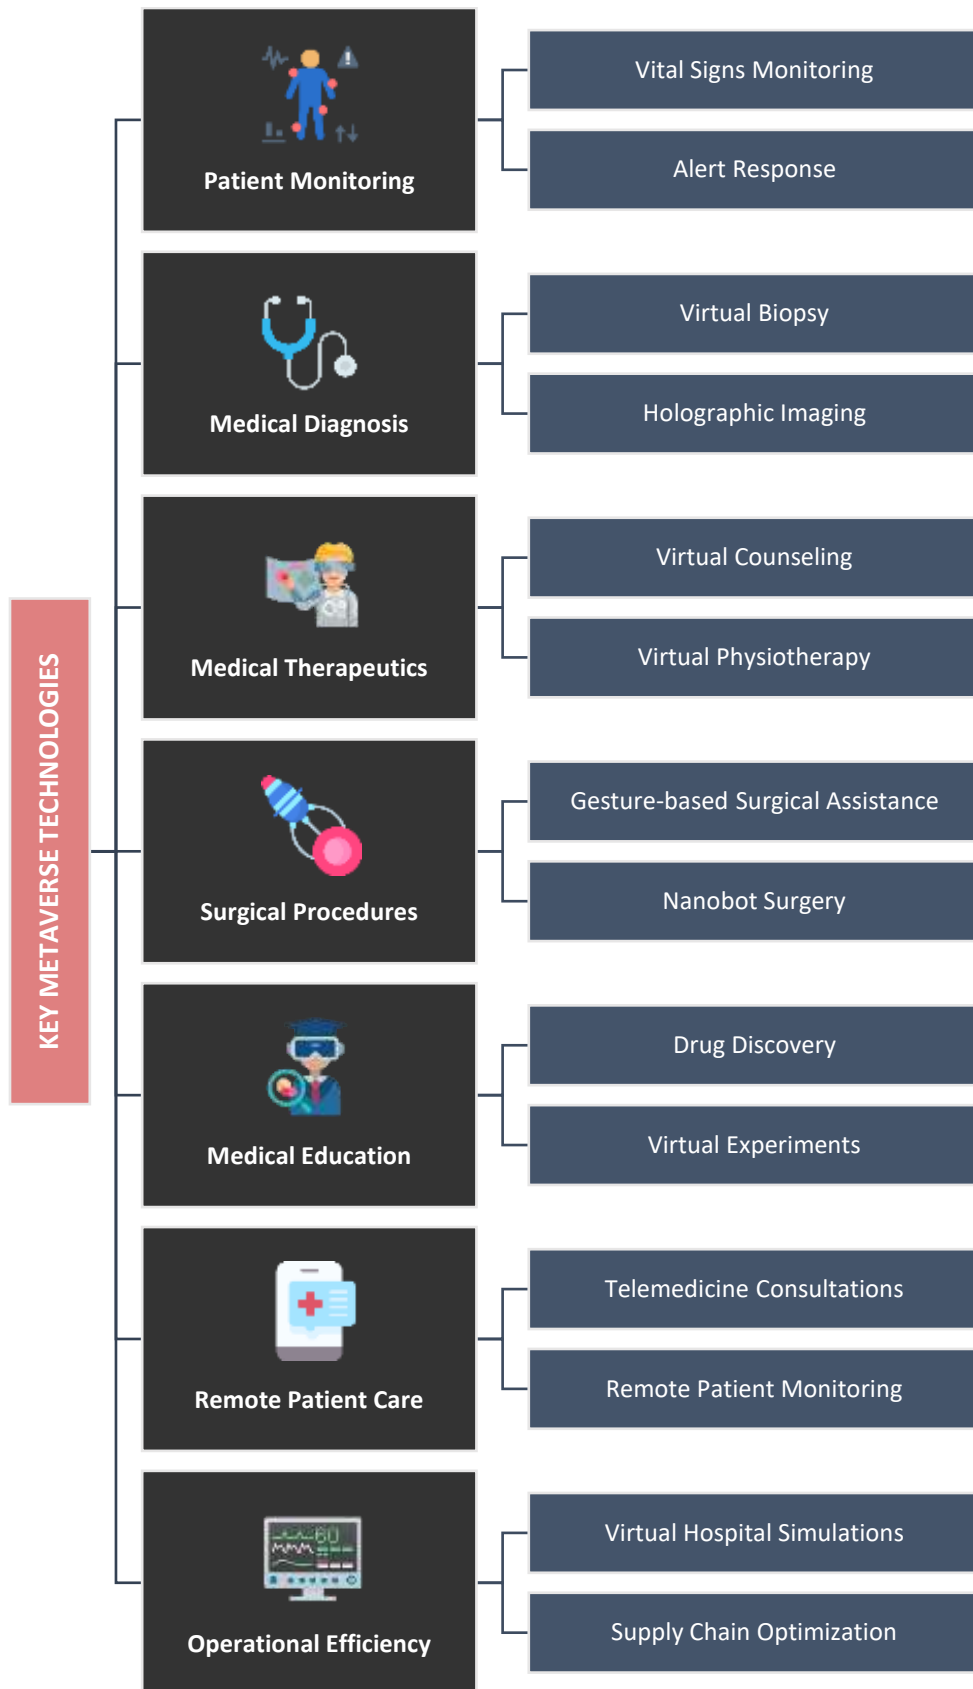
KEY METAVERSE TECHNOLOGIES

Patient Monitoring

Vital Signs Monitoring

Alert Response

Medical Diagnosis

Virtual Biopsy

Holographic Imaging

Medical Therapeutics

Virtual Counseling

Virtual Physiotherapy

Surgical Procedures

Gesture-based Surgical Assistance

Nanobot Surgery

Medical Education

Drug Discovery

Virtual Experiments

Remote Patient Care

Telemedicine Consultations

Remote Patient Monitoring

Operational Efficiency

Virtual Hospital Simulations

Supply Chain Optimization